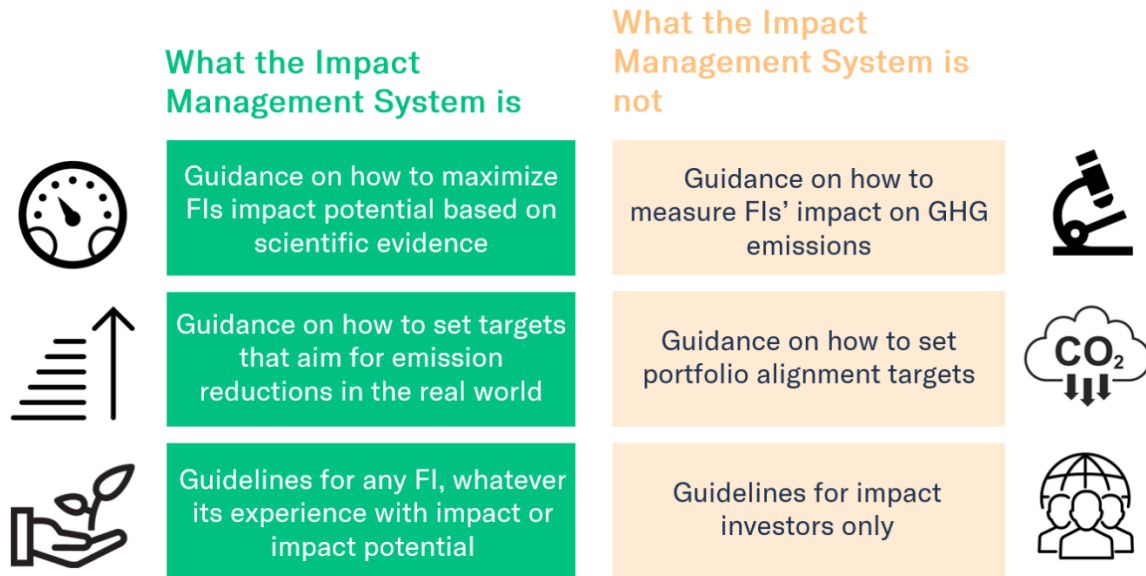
What the Impact Management System is

Guidance on how to maximize FIs impact potential based on scientific evidence

Guidance on how to set targets that aim for emission reductions in the real world

Guidelines for any FI, whatever its experience with impact or impact potential

What the Impact Management System is not

Guidance on how to measure FIs' impact on GHG emissions

Guidance on how to set portfolio alignment targets

Guidelines for impact investors only

$CO_2$